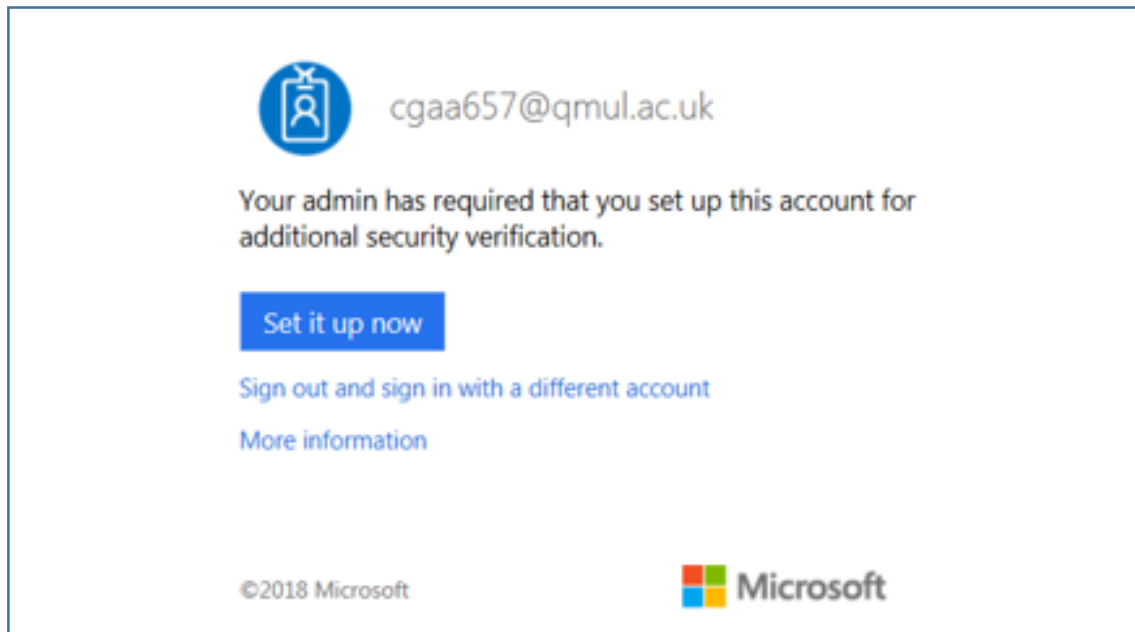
cgaa657@qmul.ac.uk

Your admin has required that you set up this account for additional security verification.

Set it up now

Sign out and sign in with a different account

More information

©2018 Microsoft

Microsoft